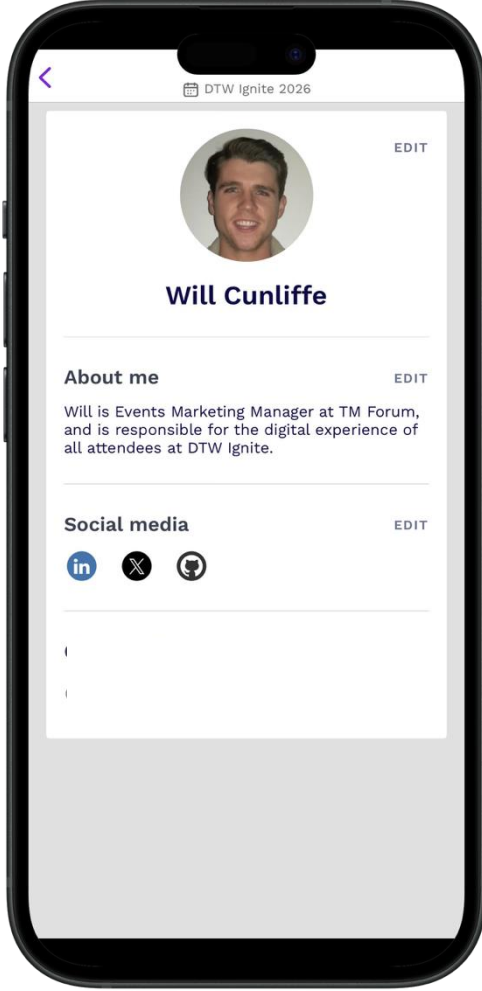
DTW Ignite 2026

EDIT

Will Cunliffe

About me

EDIT

Will is Events Marketing Manager at TM Forum, and is responsible for the digital experience of all attendees at DTW Ignite.

Social media

EDIT

in

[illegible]

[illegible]